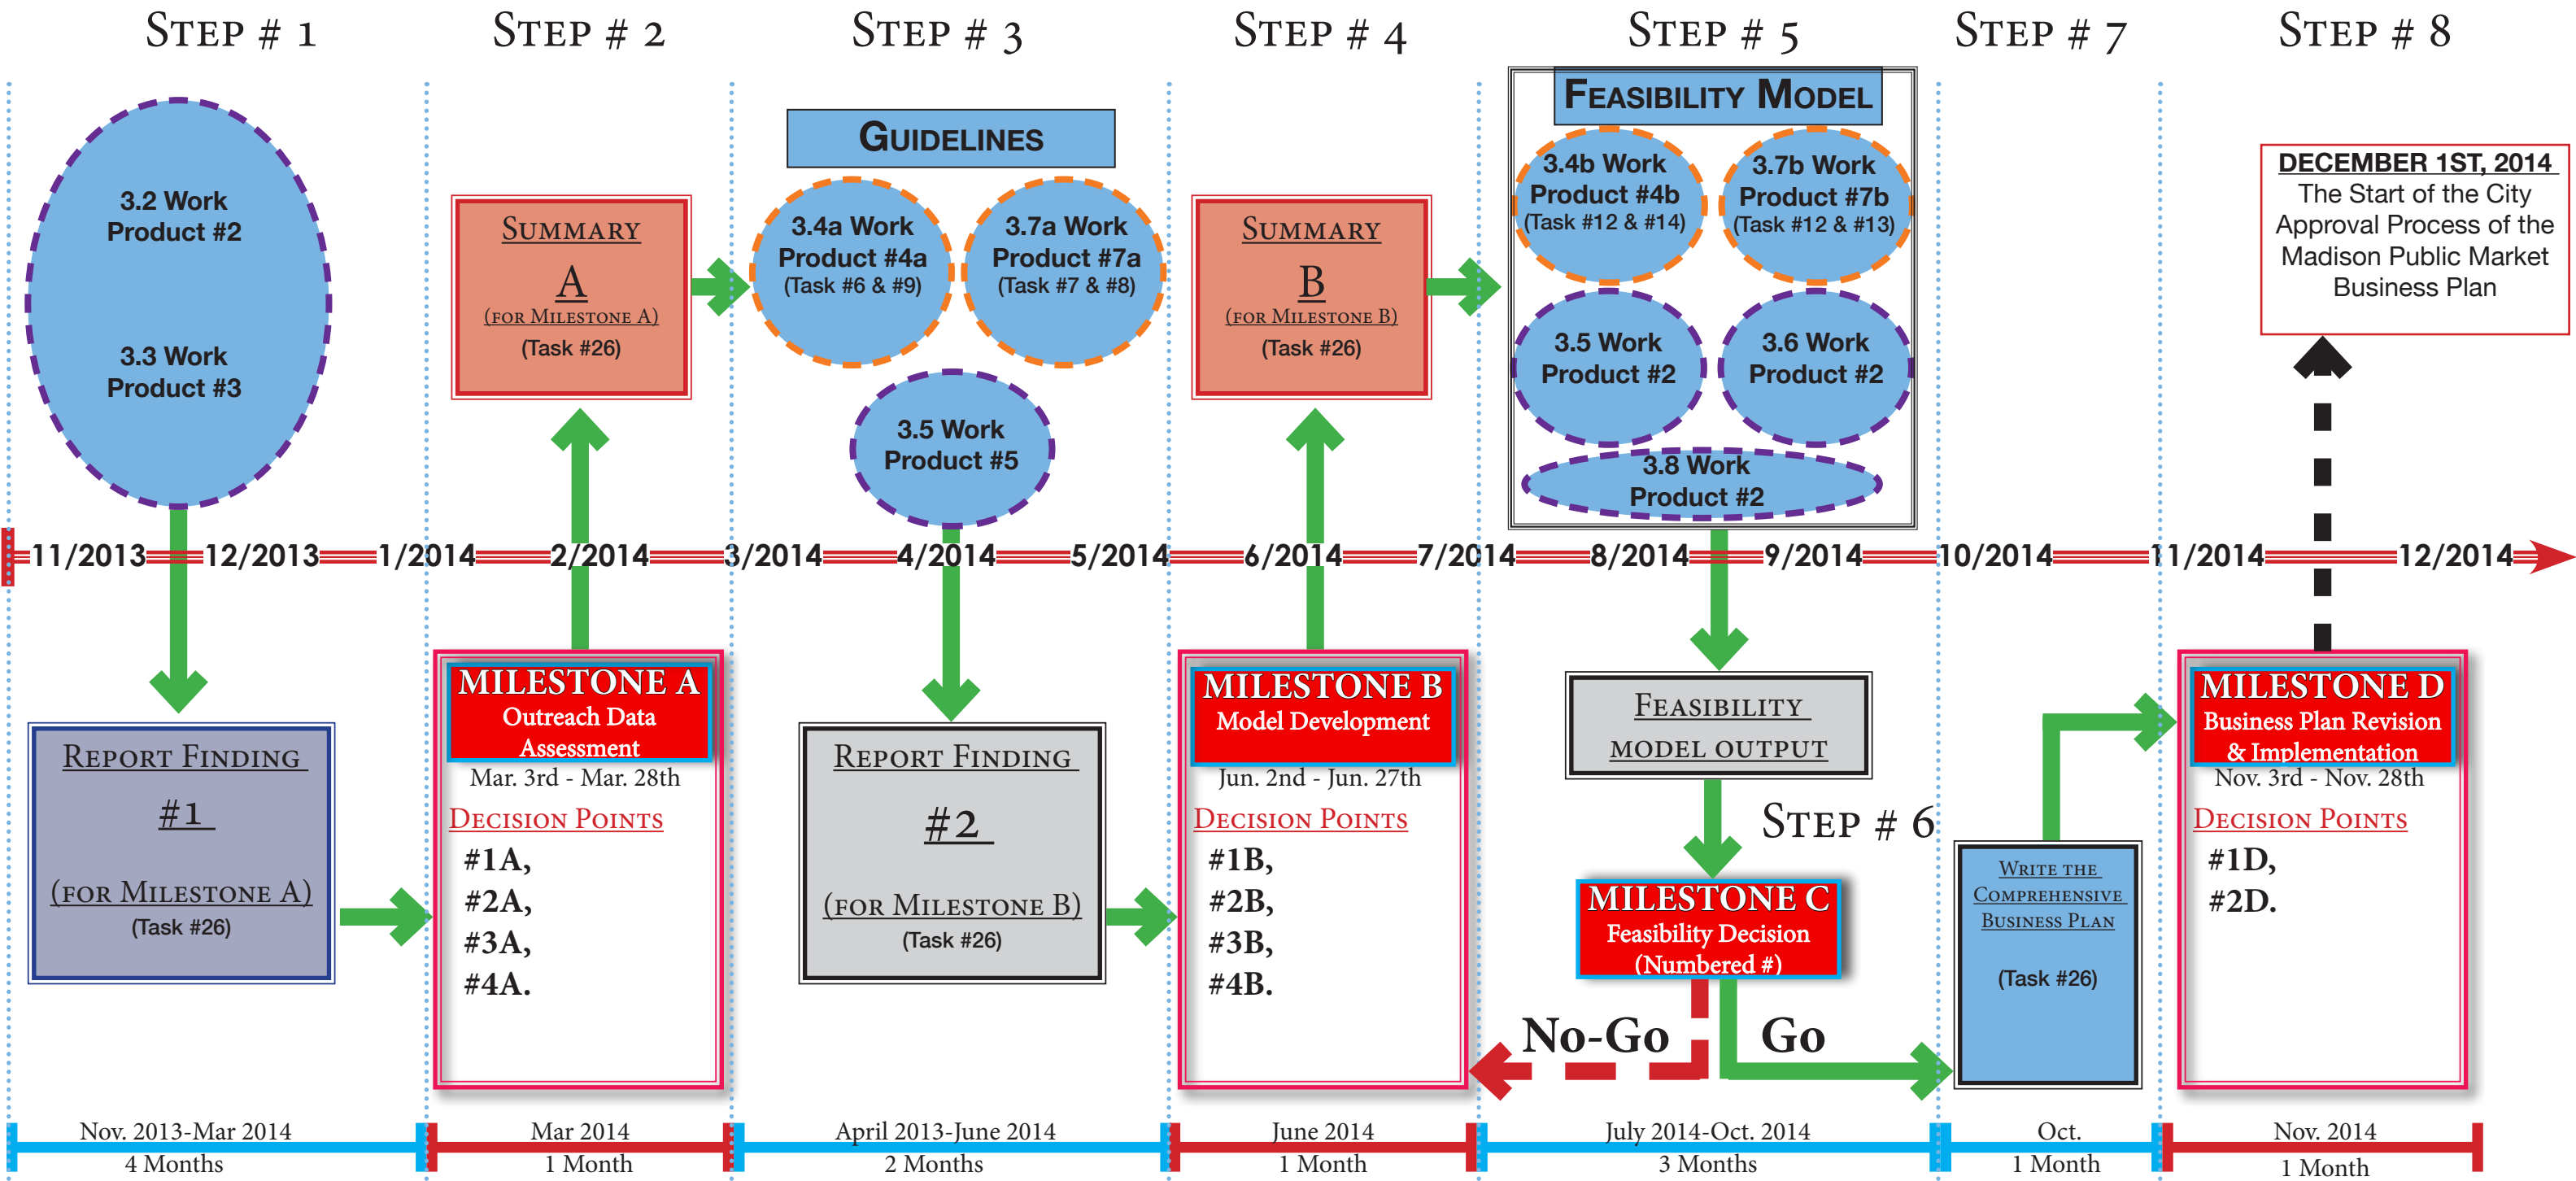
Step # 1
Step # 2
Step # 3
Step # 4
Step # 5
Step # 7
Step # 8

3.2 Work Product #2
3.3 Work Product #3

Summary
A
(for Milestone A)
(Task #26)

Guidelines
3.4a Work Product #4a (Task #6 & #9)
3.7a Work Product #7a (Task #7 & #8)
3.5 Work Product #5

Summary
B
(for Milestone B)
(Task #26)

Feasibility Model
3.4b Work Product #4b (Task #12 & #14)
3.7b Work Product #7b (Task #12 & #13)
3.5 Work Product #2
3.6 Work Product #2
3.8 Work Product #2

DECEMBER 1ST, 2014
The Start of the City Approval Process of the Madison Public Market Business Plan

11/2013 12/2013 1/2014 2/2014 3/2014 4/2014 5/2014 6/2014 7/2014 8/2014 9/2014 10/2014 11/2014 12/2014

Report Finding
#1
(for Milestone A)
(Task #26)

MILESTONE A
Outreach Data Assessment
Mar. 3rd - Mar. 28th
Decision Points
#1A,
#2A,
#3A,
#4A.

Report Finding
#2
(for Milestone B)
(Task #26)

MILESTONE B
Model Development
Jun. 2nd - Jun. 27th
Decision Points
#1B,
#2B,
#3B,
#4B.

Feasibility
model output

Step # 6

MILESTONE C
Feasibility Decision
(Numbered #)

No-Go
Go

Write the Comprehensive Business Plan
(Task #26)

MILESTONE D
Business Plan Revision & Implementation
Nov. 3rd - Nov. 28th
Decision Points
#1D,
#2D.

Nov. 2013-Mar 2014
4 Months
Mar 2014
1 Month
April 2013-June 2014
2 Months
June 2014
1 Month
July 2014-Oct. 2014
3 Months
Oct.
1 Month
Nov. 2014
1 Month